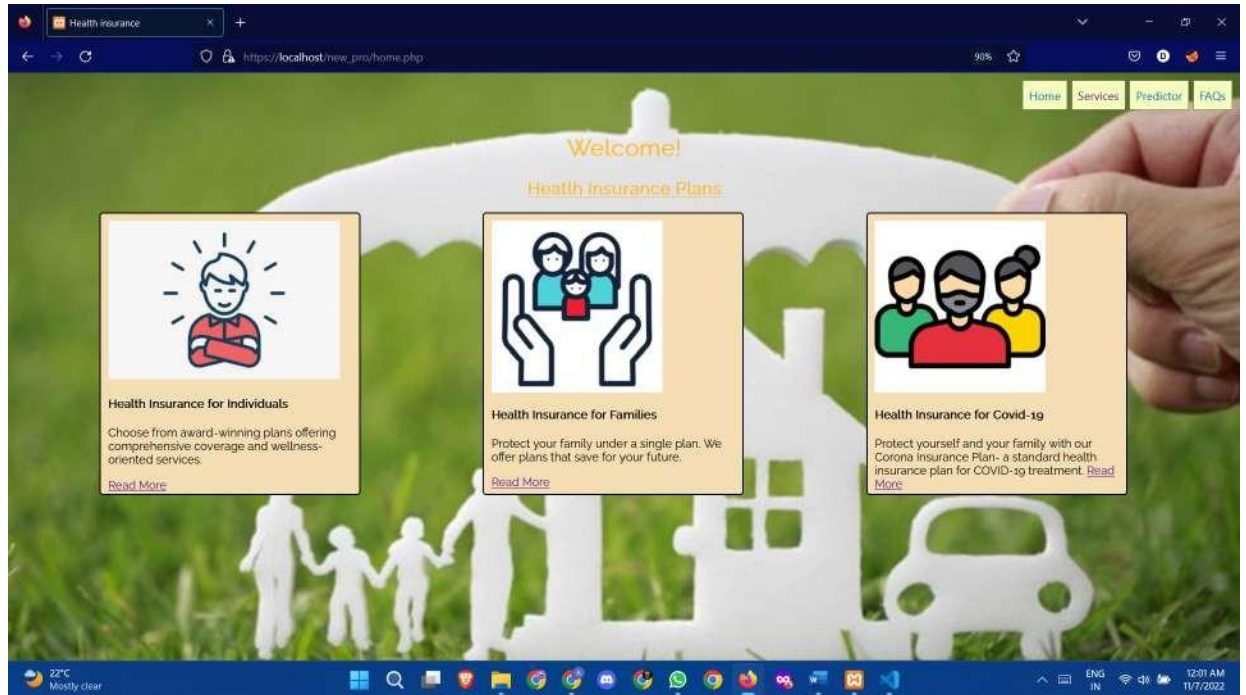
Health insurance

https://localhost/new_pro/home.php

90%

Home Services Predictor FAQs

Welcome!

Health Insurance Plans

Health Insurance for Individuals

Choose from award-winning plans offering comprehensive coverage and wellness-oriented services.

Read More

Health Insurance for Families

Protect your family under a single plan. We offer plans that save for your future.

Read More

Health Insurance for Covid-19

Protect yourself and your family with our Corona Insurance Plan- a standard health insurance plan for COVID-19 treatment. Read More

22°C
Mostly clear

ENG
IN

12:01 AM
11/7/2022